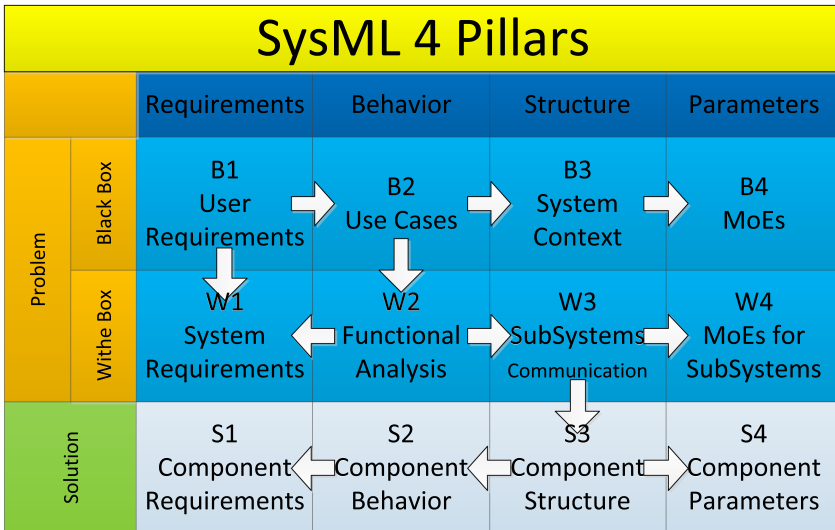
SysML 4 Pillars

| | | Requirements | Behavior | Structure | Parameters |
|---|---|---|---|---|---|
| Problem | Black Box | B1 User Requirements | B2 Use Cases | B3 System Context | B4 MoEs |
| | Withe Box | W1 System Requirements | W2 Functional Analysis | W3 SubSystems Communication | W4 MoEs for SubSystems |
| Solution | | S1 Component Requirements | S2 Component Behavior | S3 Component Structure | S4 Component Parameters |